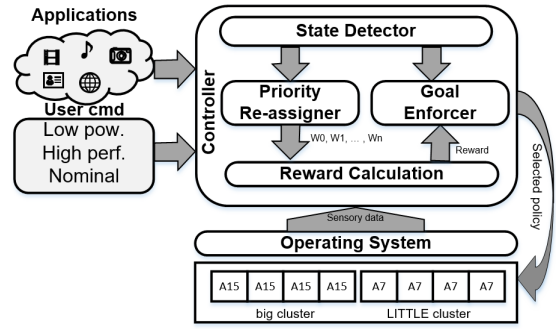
Applications

User cmd

Low pow.
High perf.
Nominal

Controller

State Detector

Priority Re-assigner

Goal Enforcer

W0, W1, ... , Wn

Reward

Reward Calculation

Selected policy

Sensory data

Operating System

| A15 | A15 | A15 | A15 |
|---|---|---|---|

big cluster

| A7 | A7 | A7 | A7 |
|---|---|---|---|

LITTLE cluster